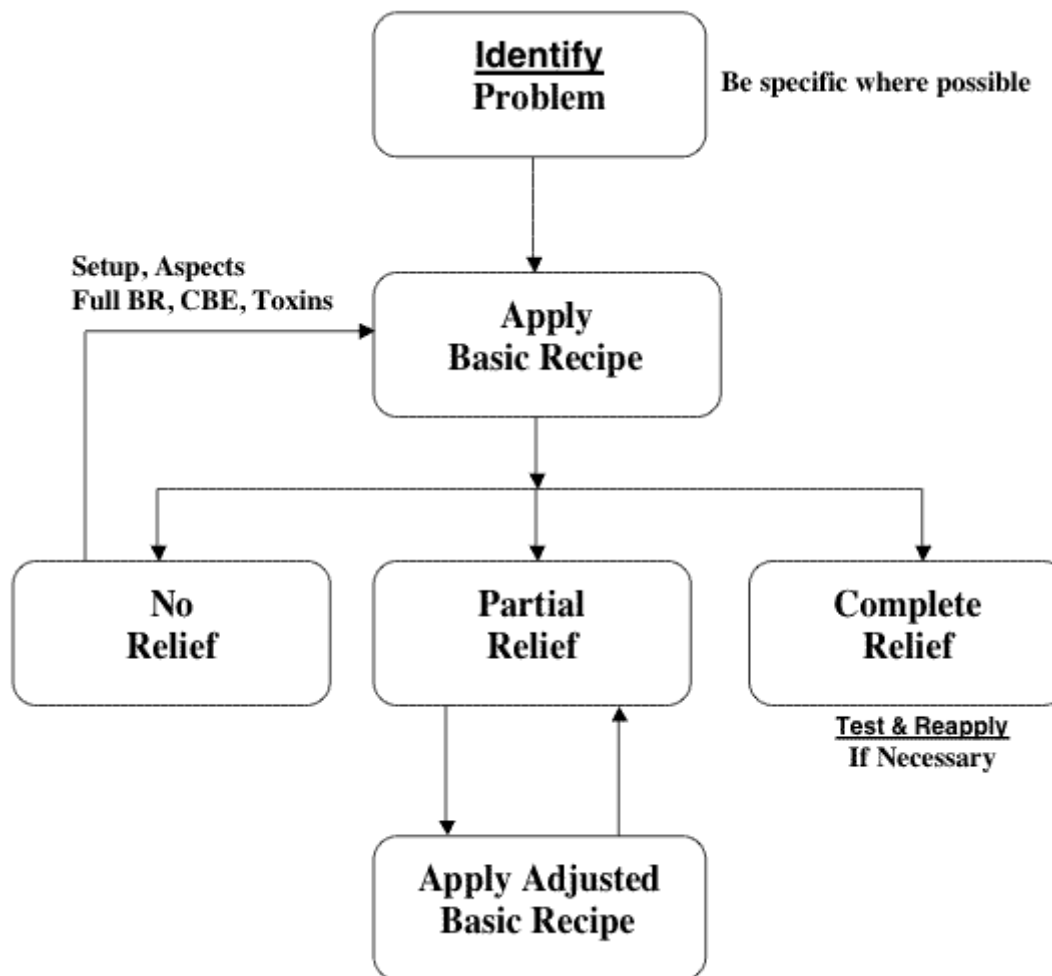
Identify
Problem

Be specific where possible

Setup, Aspects
Full BR, CBE, Toxins

Apply
Basic Recipe

No
Relief

Partial
Relief

Complete
Relief

Test & Reapply
If Necessary

Apply Adjusted
Basic Recipe